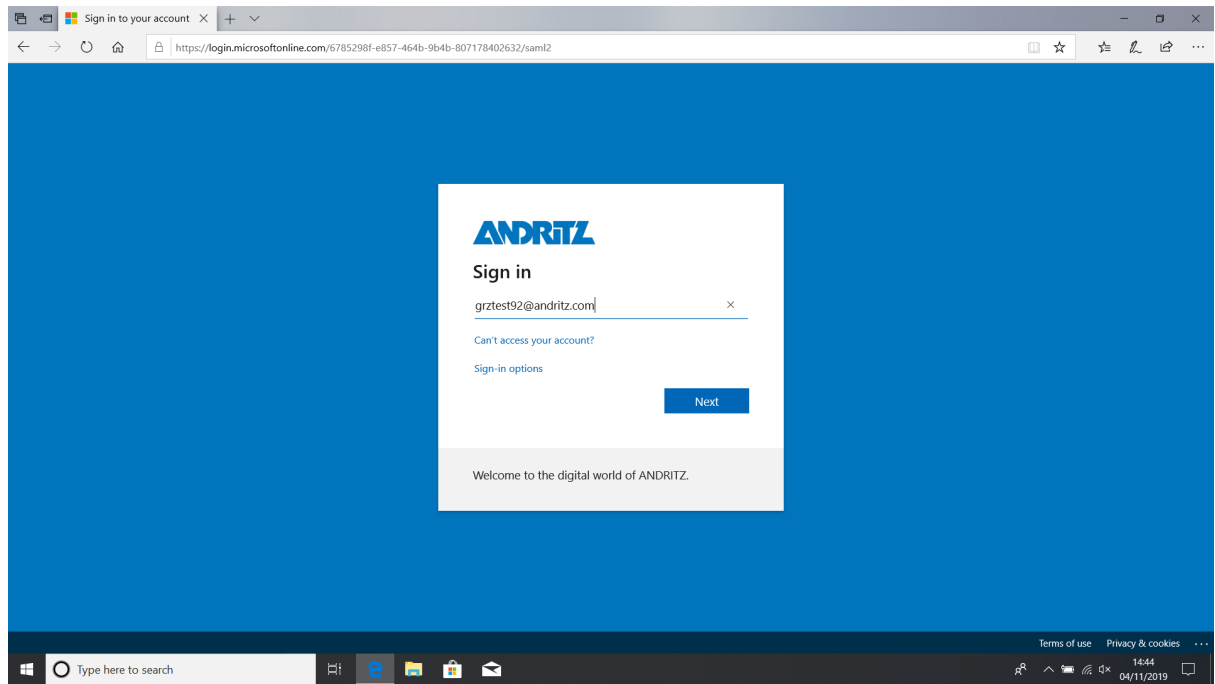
Sign in to your account

https://login.microsoftonline.com/6785298f-e857-464b-9b4b-807178402632/saml2

ANDRITZ

Sign in

grztest92@andritz.com

Can't access your account?

Sign-in options

Next

Welcome to the digital world of ANDRITZ.

Terms of use Privacy & cookies ...

Type here to search

14:44
04/11/2019